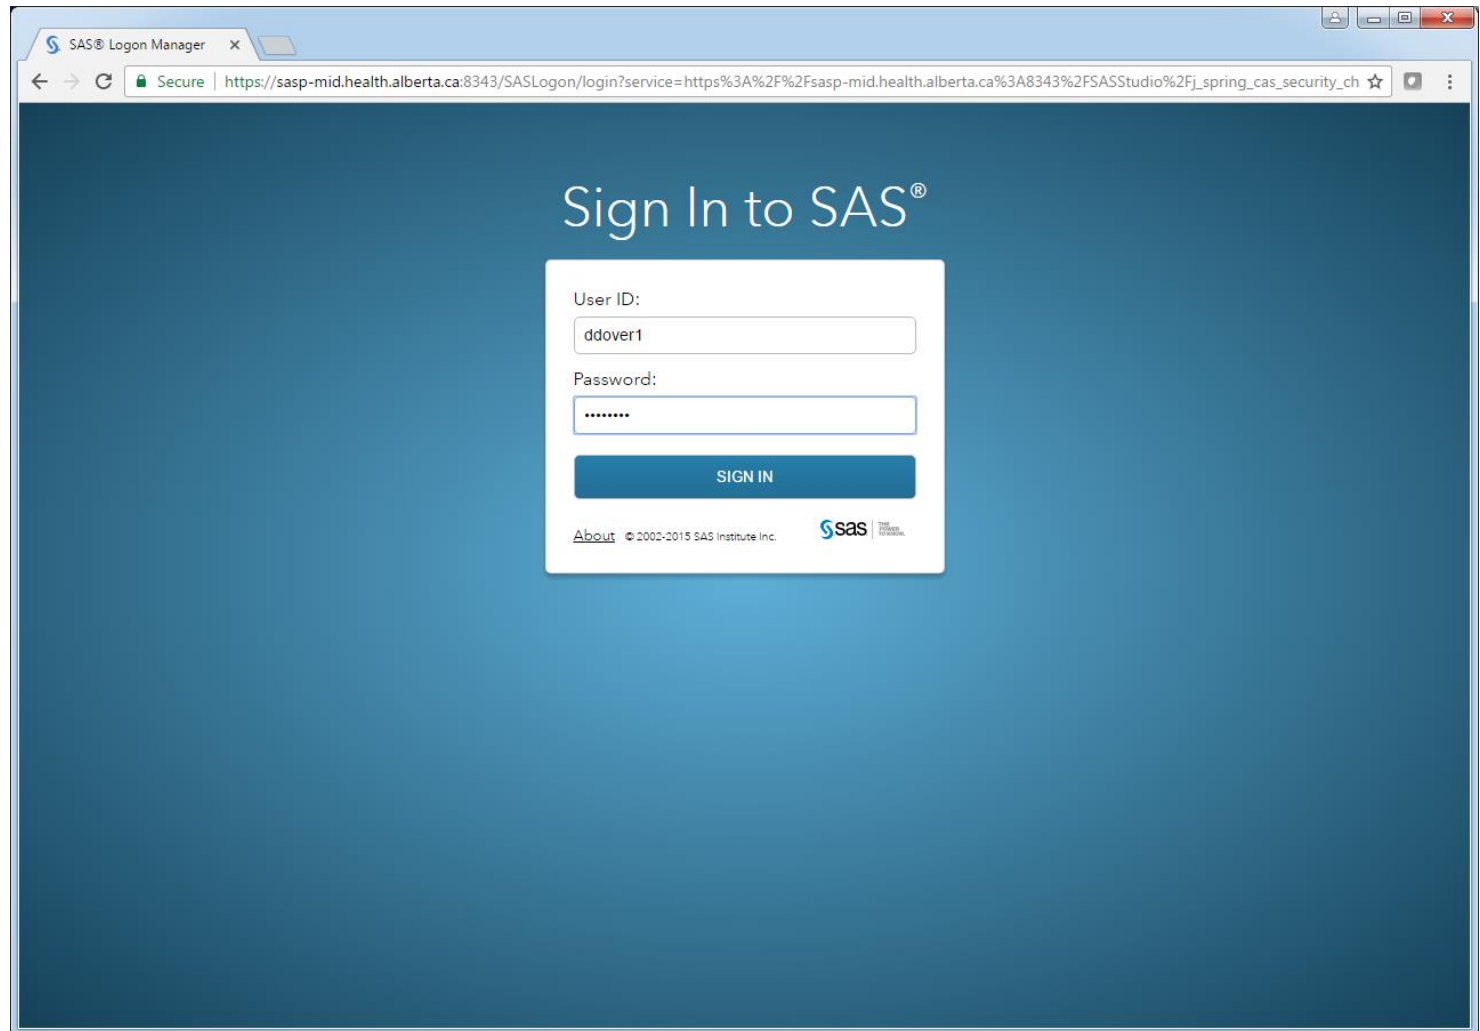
SAS® Logon Manager ×

Secure | https://sasp-mid.health.alberta.ca:8343/SASLogon/login?service=https%3A%2F%2Fsasp-mid.health.alberta.ca%3A8343%2FSASStudio%2Fj_spring_cas_security_ch

Sign In to SAS®

User ID:

ddover1

Password:

••••••••

SIGN IN

About © 2002-2015 SAS Institute Inc.

sas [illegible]